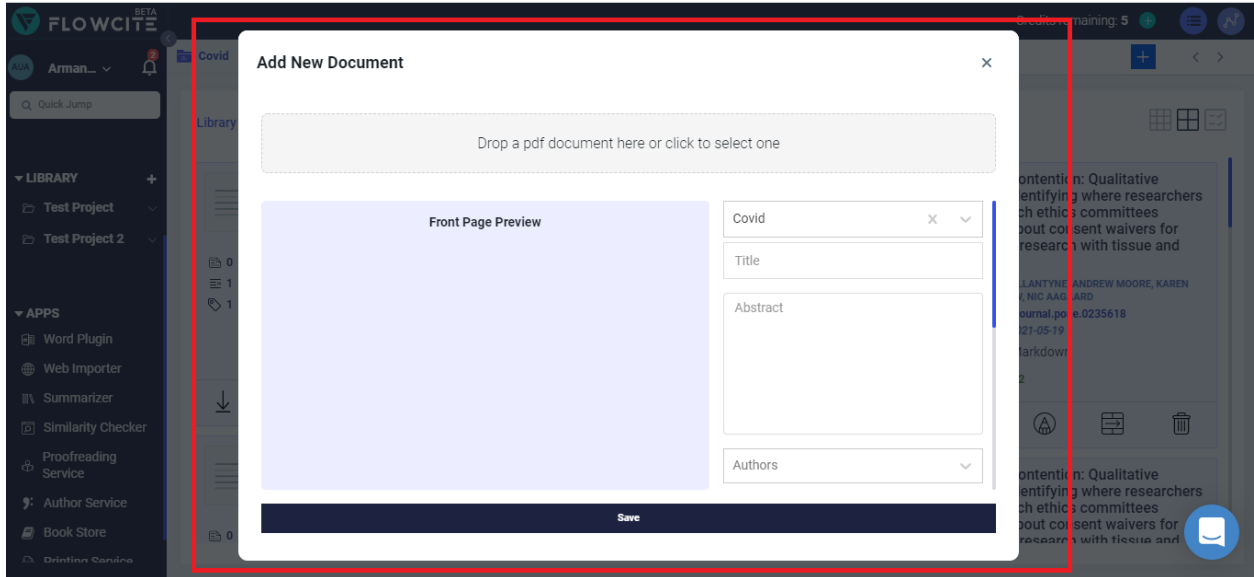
FLOWCITE BETA

Credits remaining: 5

AUA Arman...

2

Quick Jump

LIBRARY

Test Project

Test Project 2

APPS

Word Plugin

Web Importer

Summarizer

Similarity Checker

Proofreading Service

Author Service

Book Store

Printing Service

Covid

Library

0
1
1

0

Add New Document

×

Drop a pdf document here or click to select one

Front Page Preview

Covid

Title

Abstract

Authors

Save

contention: Qualitative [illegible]entifying where researchers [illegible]ch ethics committees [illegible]bout consent waivers for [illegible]research with tissue and

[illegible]LLANTYNE, ANDREW MOORE, KAREN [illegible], NIC AAGAARD

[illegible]ournal.pone.0235618

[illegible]21-05-19

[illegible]arkdown

2

contention: Qualitative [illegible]entifying where researchers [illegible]ch ethics committees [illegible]bout consent waivers for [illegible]research with tissue and